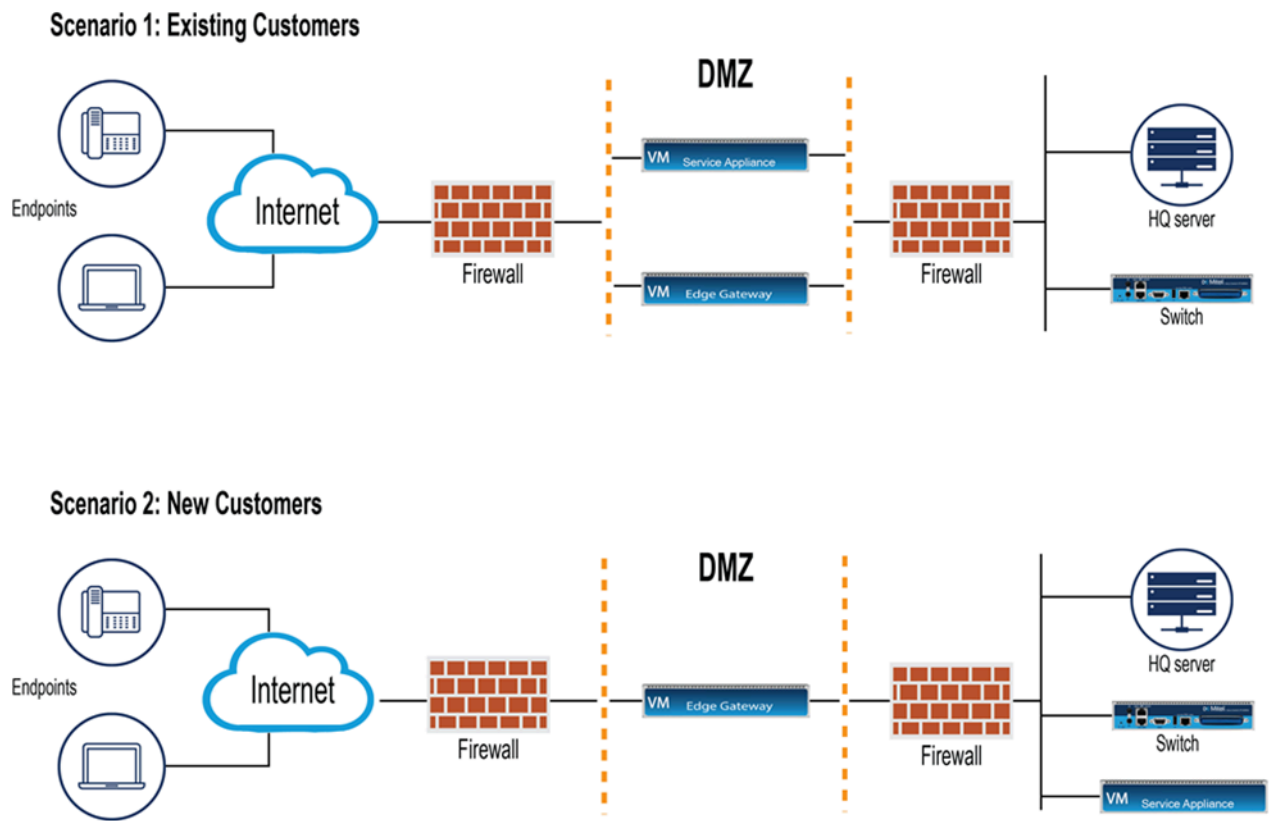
Scenario 1: Existing Customers

DMZ

Endpoints

Internet

Firewall

VM Service Appliance

VM Edge Gateway

Firewall

HQ server

Switch

Scenario 2: New Customers

DMZ

Endpoints

Internet

Firewall

VM Edge Gateway

Firewall

HQ server

Switch

VM Service Appliance